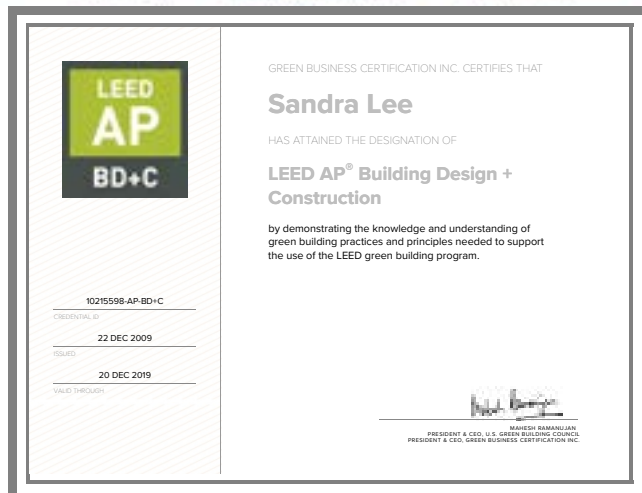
LEED
AP
BD+C

10215598-AP-BD+C
CREDENTIAL ID

22 DEC 2009
ISSUED

20 DEC 2019
VALID THROUGH

GREEN BUSINESS CERTIFICATION INC. CERTIFIES THAT

Sandra Lee

HAS ATTAINED THE DESIGNATION OF

LEED AP® Building Design + Construction

by demonstrating the knowledge and understanding of green building practices and principles needed to support the use of the LEED green building program.

MAHESH RAMANUJAN
PRESIDENT & CEO, U.S. GREEN BUILDING COUNCIL
PRESIDENT & CEO, GREEN BUSINESS CERTIFICATION INC.